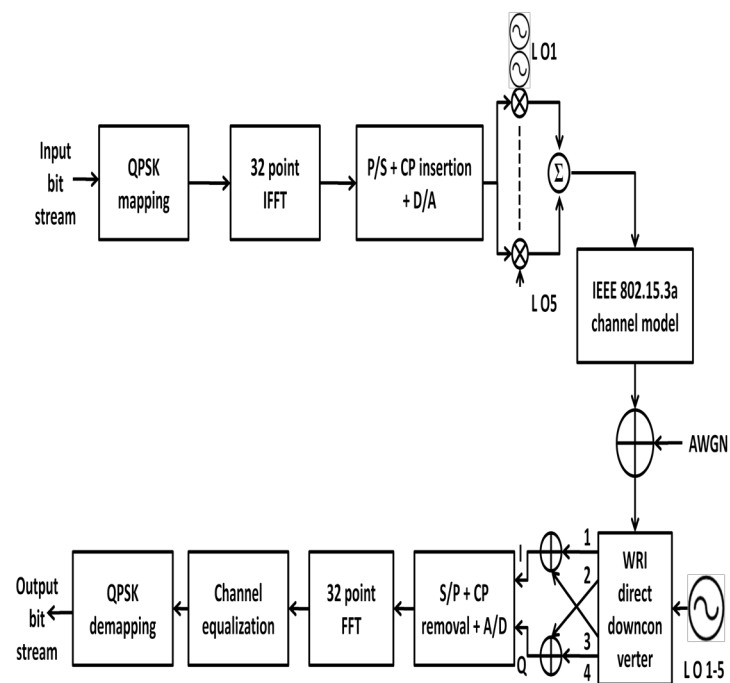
Input bit stream

QPSK mapping

32 point IFFT

P/S + CP insertion + D/A

L O1

$\Sigma$

L O5

IEEE 802.15.3a channel model

AWGN

Output bit stream

QPSK demapping

Channel equalization

32 point FFT

S/P + CP removal + A/D

I

Q

1

2

3

4

WRI direct downcon verter

L O 1-5